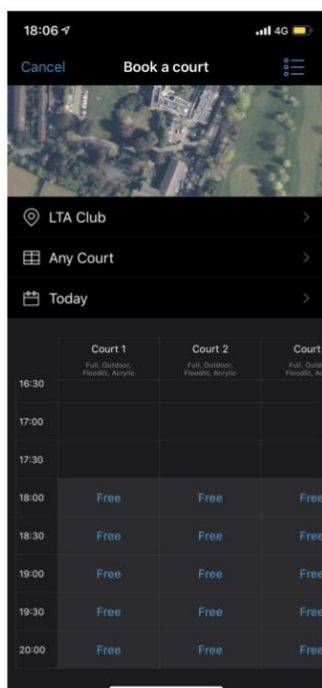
18:06

4G

Cancel

Book a court

LTA Club

Any Court

Today

| | Court 1<br>Full, Outdoor, Floodlit, Acrylic | Court 2<br>Full, Outdoor, Floodlit, Acrylic | Court<br>Full, Outdoor, Floodlit, Ac |
|---|---|---|---|
| 16:30 | | | |
| 17:00 | | | |
| 17:30 | | | |
| 18:00 | Free | Free | Free |
| 18:30 | Free | Free | Free |
| 19:00 | Free | Free | Free |
| 19:30 | Free | Free | Free |
| 20:00 | Free | Free | Free |